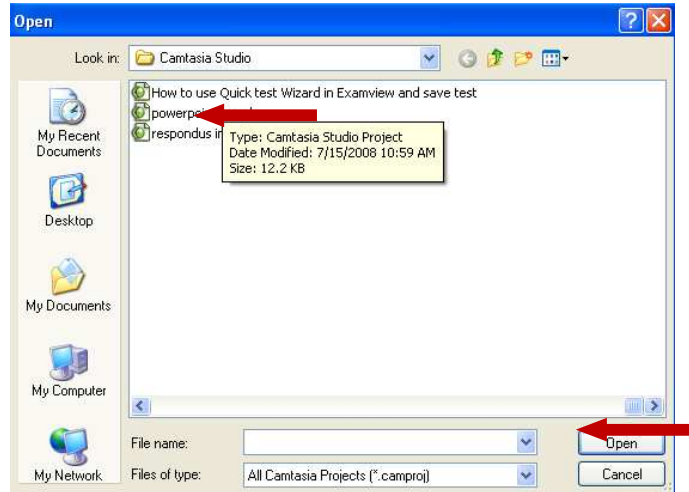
Open

Look in: Camtasia Studio

My Recent Documents

Desktop

My Documents

My Computer

My Network

How to use Quick test Wizard in Examview and save test

powerpo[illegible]

respondus in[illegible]

Type: Camtasia Studio Project
Date Modified: 7/15/2008 10:59 AM
Size: 12.2 KB

File name:

Files of type: All Camtasia Projects (*.camproj)

Open

Cancel